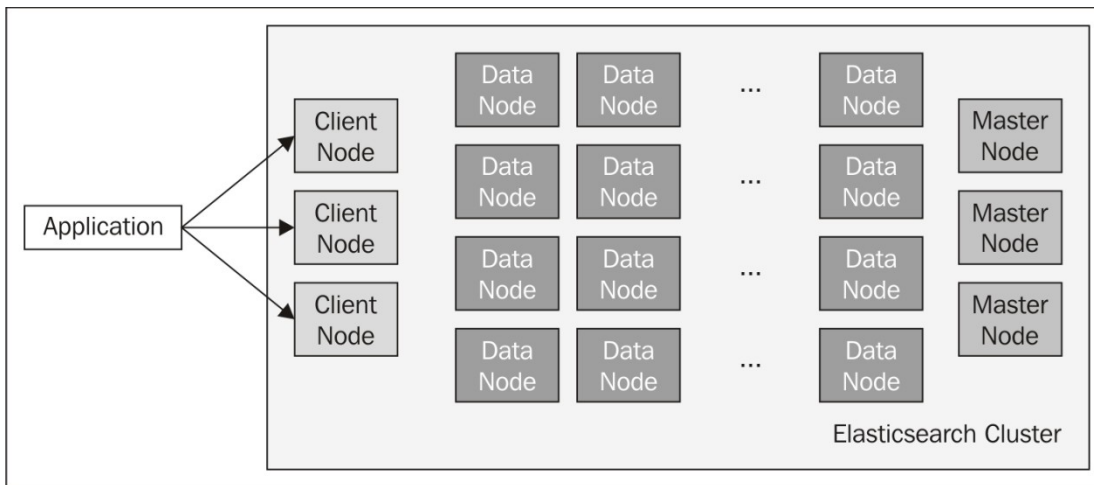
Application

Client Node

Client Node

Client Node

Data Node

Data Node

...

Data Node

Data Node

Data Node

...

Data Node

Data Node

Data Node

...

Data Node

Data Node

Data Node

...

Data Node

Master Node

Master Node

Master Node

Elasticsearch Cluster